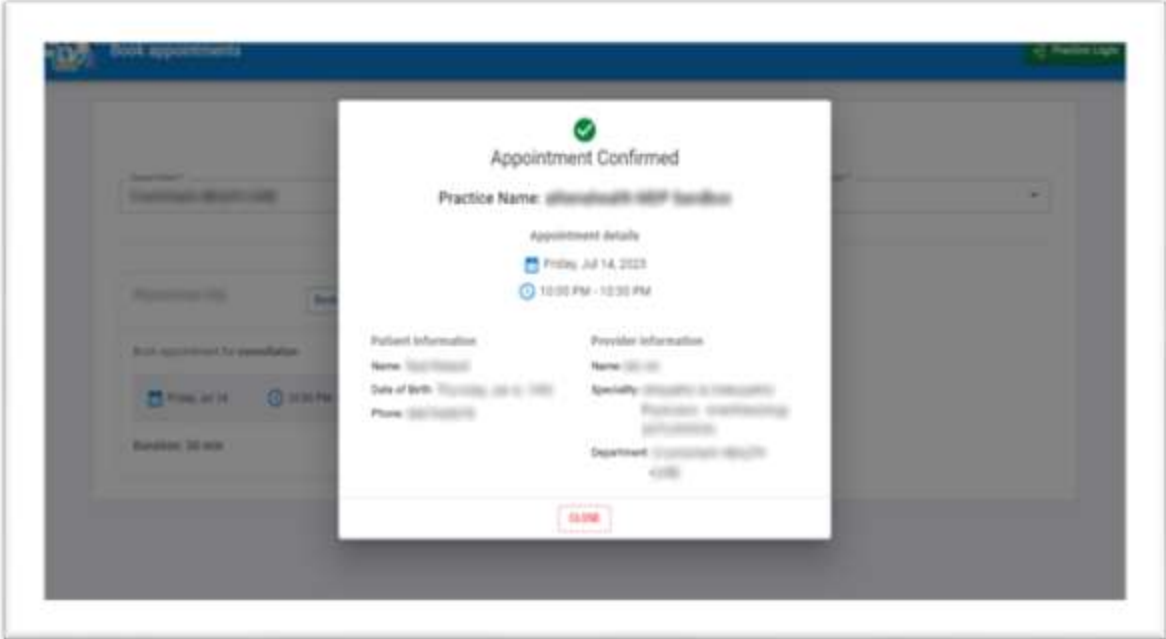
Book appointments

Practice Login

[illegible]

Appointment Confirmed

Practice Name: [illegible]

Appointment details

Friday, Jul 14, 2023

10:00 PM - 10:30 PM

Patient Information

Name: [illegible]

Date of Birth: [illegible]

Phone: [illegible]

Provider Information

Name: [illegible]

Specialty: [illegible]

Department: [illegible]

CLOSE

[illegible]

Book appointment for consultation

Friday, Jul 14

10:00 PM

Duration: 30 min